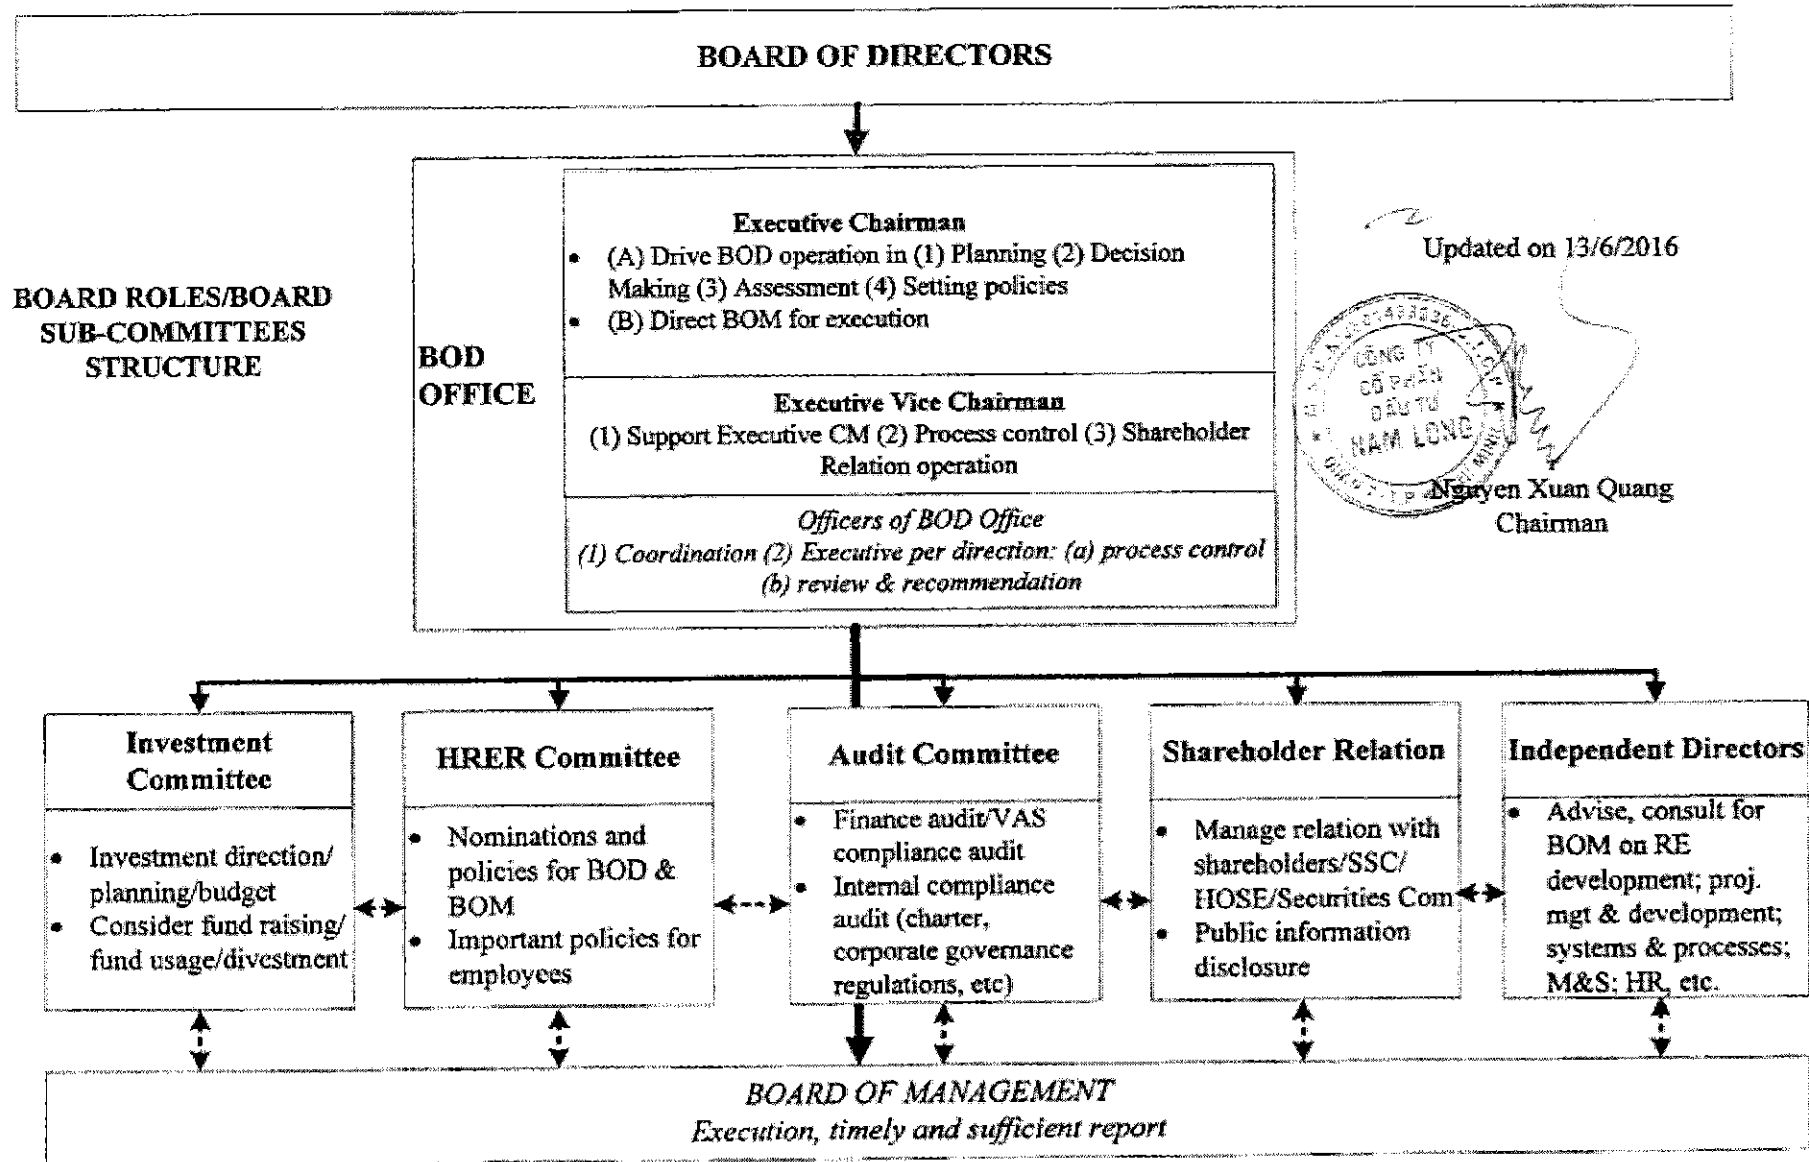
BOARD OF DIRECTORS

BOARD ROLES/BOARD SUB-COMMITTEES STRUCTURE

BOD OFFICE

Executive Chairman
- (A) Drive BOD operation in (1) Planning (2) Decision Making (3) Assessment (4) Setting policies
- (B) Direct BOM for execution

Executive Vice Chairman
(1) Support Executive CM (2) Process control (3) Shareholder Relation operation

*Officers of BOD Office*
*(1) Coordination (2) Executive per direction: (a) process control (b) review & recommendation*

Updated on 13/6/2016

CÔNG TY CỔ PHẦN ĐẦU TƯ NAM LONG

Nguyen Xuan Quang
Chairman

Investment Committee
- Investment direction/ planning/budget
- Consider fund raising/ fund usage/divestment

HRER Committee
- Nominations and policies for BOD & BOM
- Important policies for employees

Audit Committee
- Finance audit/VAS compliance audit
- Internal compliance audit (charter, corporate governance regulations, etc)

Shareholder Relation
- Manage relation with shareholders/SSC/ HOSE/Securities Com
- Public information disclosure

Independent Directors
- Advise, consult for BOM on RE development; proj. mgt & development; systems & processes; M&S; HR, etc.

*BOARD OF MANAGEMENT*
*Execution, timely and sufficient report*